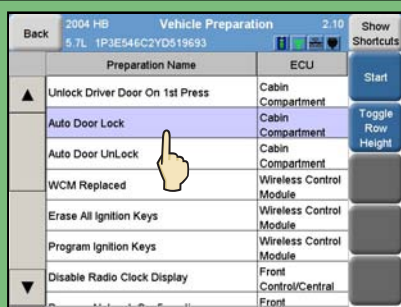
Back

2004 HB
5.7L 1P3E546C2YD519693

Vehicle Preparation

2.10

Show Shortcuts

| Preparation Name | ECU |
|---|---|
| Unlock Driver Door On 1st Press | Cabin Compartment |
| Auto Door Lock | Cabin Compartment |
| Auto Door UnLock | Cabin Compartment |
| WCM Replaced | Wireless Control Module |
| Erase All Ignition Keys | Wireless Control Module |
| Program Ignition Keys | Wireless Control Module |
| Disable Radio Clock Display | Front Control/Central |
| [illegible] | Front |

Start

Toggle Row Height